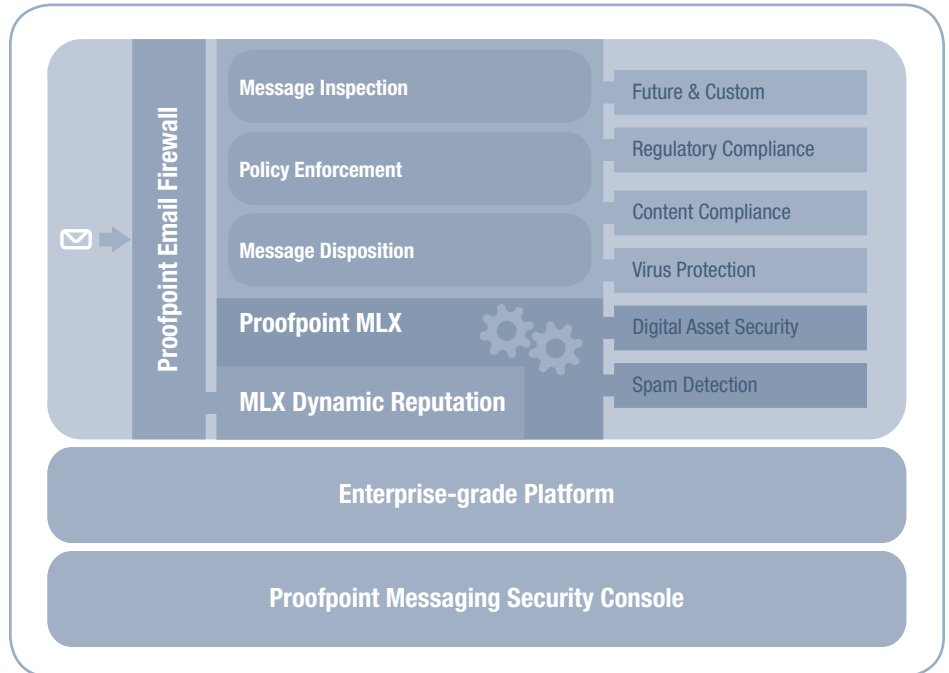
Proofpoint Email Firewall

Message Inspection

Policy Enforcement

Message Disposition

Proofpoint MLX

MLX Dynamic Reputation

Future & Custom

Regulatory Compliance

Content Compliance

Virus Protection

Digital Asset Security

Spam Detection

Enterprise-grade Platform

Proofpoint Messaging Security Console